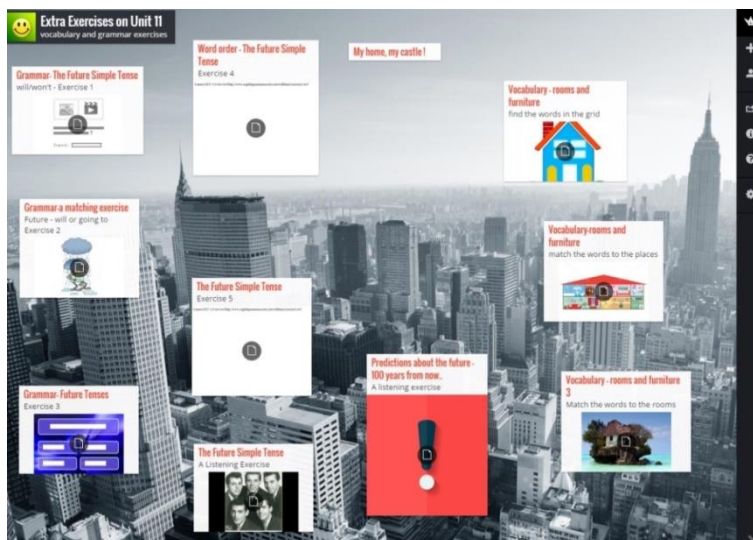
Extra Exercises on Unit 11
vocabulary and grammar exercises

Grammar- The Future Simple Tense
will/won't - Exercise 1

Word order - The Future Simple Tense
Exercise 4

My home, my castle!

Vocabulary - rooms and furniture
find the words in the grid

Grammar-a matching exercise
Future - will or going to
Exercise 2

Vocabulary-rooms and furniture
match the words to the places

The Future Simple Tense
Exercise 5

Predictions about the future - 100 years from now..
A listening exercise

Grammar- Future Tenses
Exercise 3

Vocabulary - rooms and furniture 3
Match the words to the rooms

The Future Simple Tense
A Listening Exercise